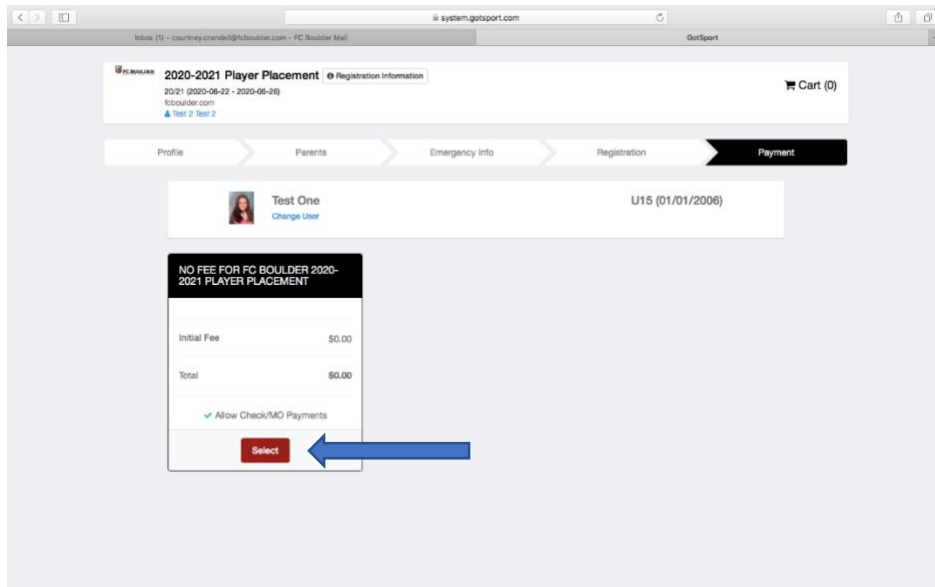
system.gotsport.com

Inbox (1) - courtney.crandell@fcboulder.com - FC Boulder Mail

GotSport

FC BOULDER

2020-2021 Player Placement

Registration Information

20/21 (2020-06-22 - 2020-06-26)

fcboulder.com

Test 2 Test 2

Cart (0)

Profile

Parents

Emergency Info

Registration

Payment

Test One

Change User

U15 (01/01/2006)

NO FEE FOR FC BOULDER 2020-2021 PLAYER PLACEMENT

| Initial Fee | $0.00 |
|---|---|
| Total | $0.00 |

✔ Allow Check/MO Payments

Select